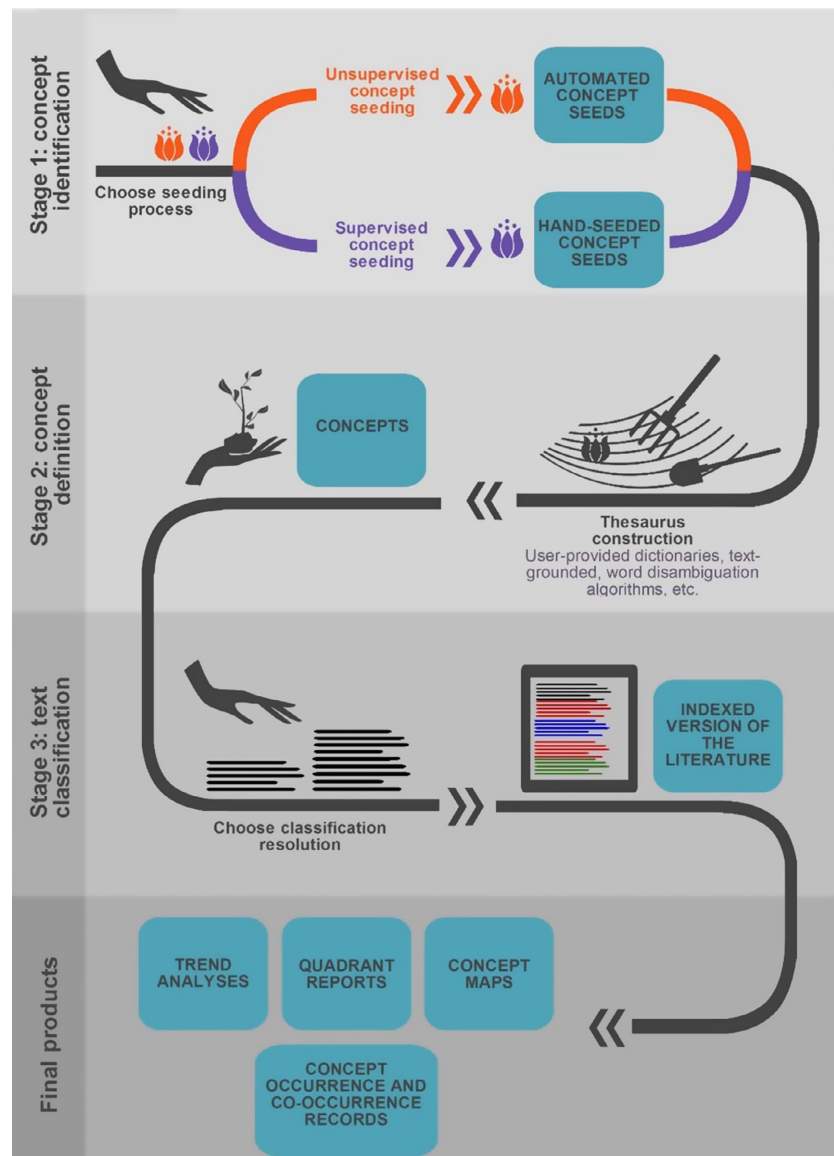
Stage 1: concept identification

Choose seeding process

Unsupervised concept seeding

AUTOMATED CONCEPT SEEDS

Supervised concept seeding

HAND-SEEDED CONCEPT SEEDS

Stage 2: concept definition

CONCEPTS

Thesaurus construction
User-provided dictionaries, text-grounded, word disambiguation algorithms, etc.

Stage 3: text classification

INDEXED VERSION OF THE LITERATURE

Choose classification resolution

Final products

TREND ANALYSES

QUADRANT REPORTS

CONCEPT MAPS

CONCEPT OCCURRENCE AND CO-OCCURRENCE RECORDS